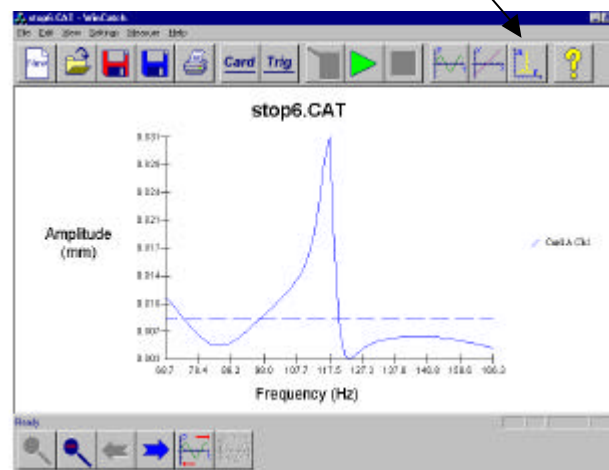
stop6.CAT - WinCatch
File Edit View Settings Measure Help
New
Card Trig
stop6.CAT
0.031
0.028
0.024
0.021
0.017
0.014
0.010
0.007
0.003
Amplitude (mm)
Card A Ch1
60.7 78.4 88.2 98.0 107.7 117.5 127.3 137.8 146.0 156.0 166.0
Frequency (Hz)
Ready